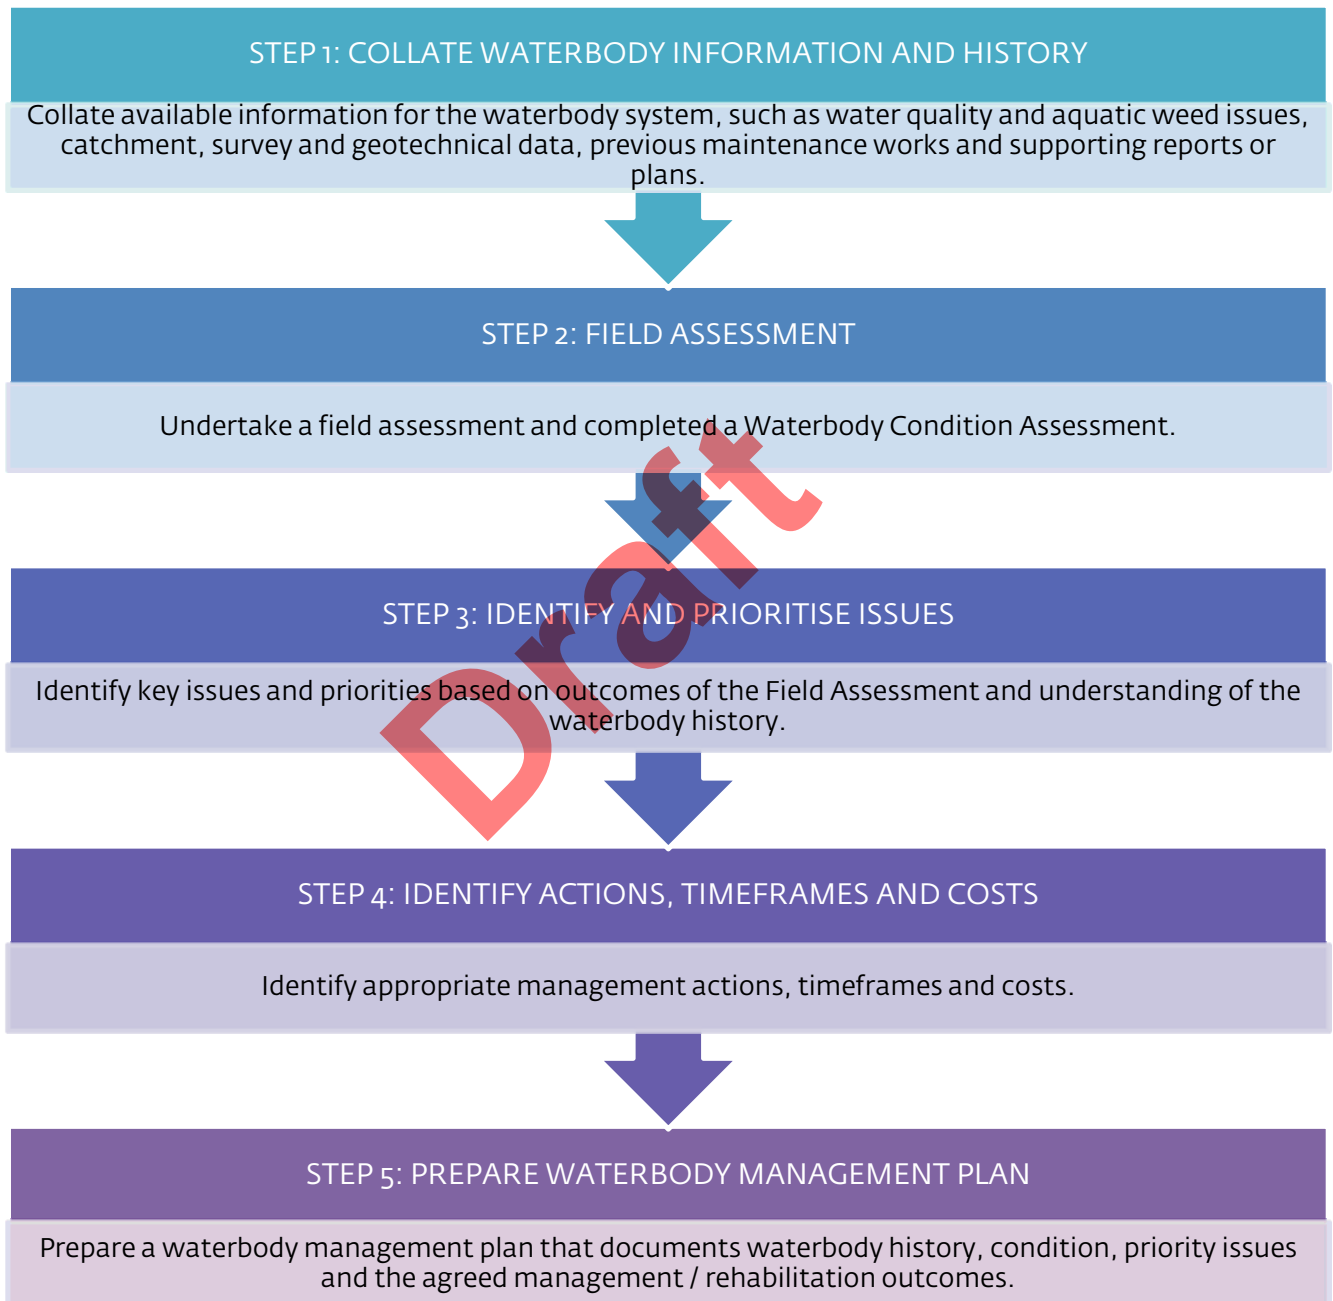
STEP 1: COLLATE WATERBODY INFORMATION AND HISTORY

Collate available information for the waterbody system, such as water quality and aquatic weed issues, catchment, survey and geotechnical data, previous maintenance works and supporting reports or plans.

STEP 2: FIELD ASSESSMENT

Undertake a field assessment and completed a Waterbody Condition Assessment.

Draft

STEP 3: IDENTIFY AND PRIORITISE ISSUES

Identify key issues and priorities based on outcomes of the Field Assessment and understanding of the waterbody history.

STEP 4: IDENTIFY ACTIONS, TIMEFRAMES AND COSTS

Identify appropriate management actions, timeframes and costs.

STEP 5: PREPARE WATERBODY MANAGEMENT PLAN

Prepare a waterbody management plan that documents waterbody history, condition, priority issues and the agreed management / rehabilitation outcomes.